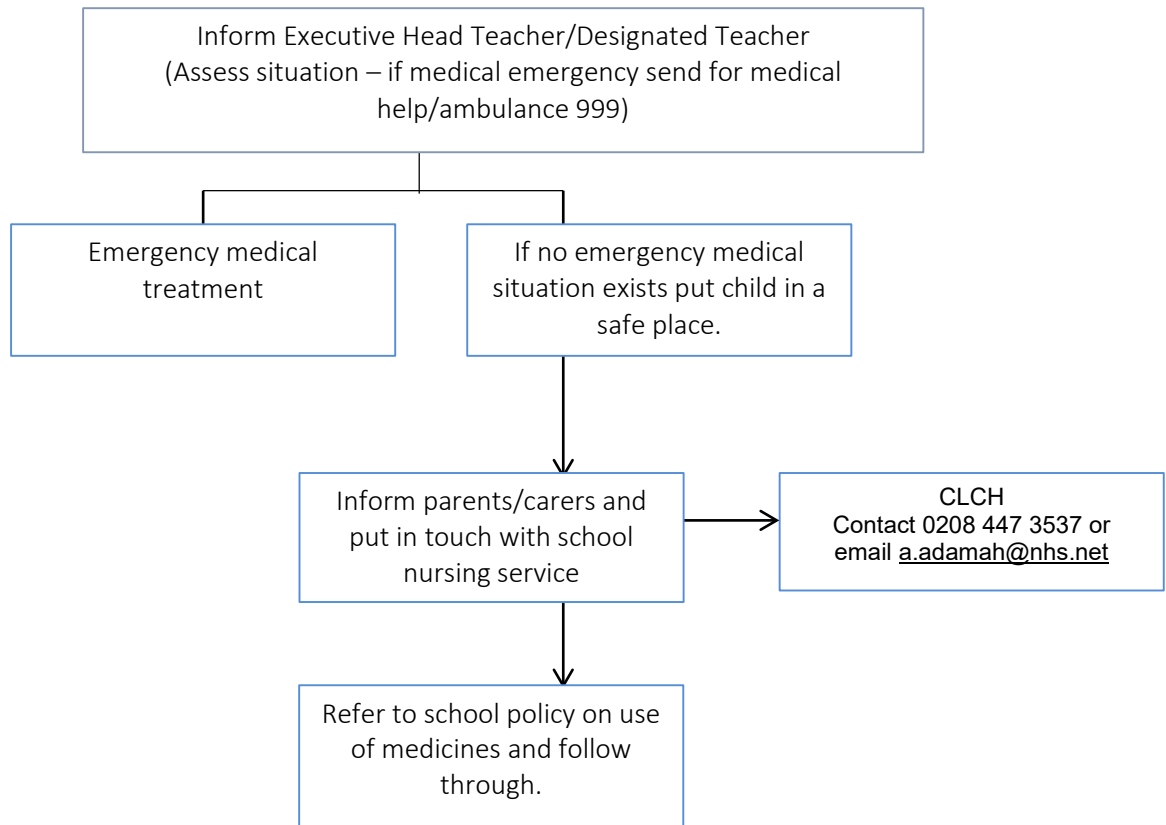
Inform Executive Head Teacher/Designated Teacher
(Assess situation – if medical emergency send for medical help/ambulance 999)

Emergency medical treatment

If no emergency medical situation exists put child in a safe place.

Inform parents/carers and put in touch with school nursing service

CLCH
Contact 0208 447 3537 or email a.adamah@nhs.net

Refer to school policy on use of medicines and follow through.